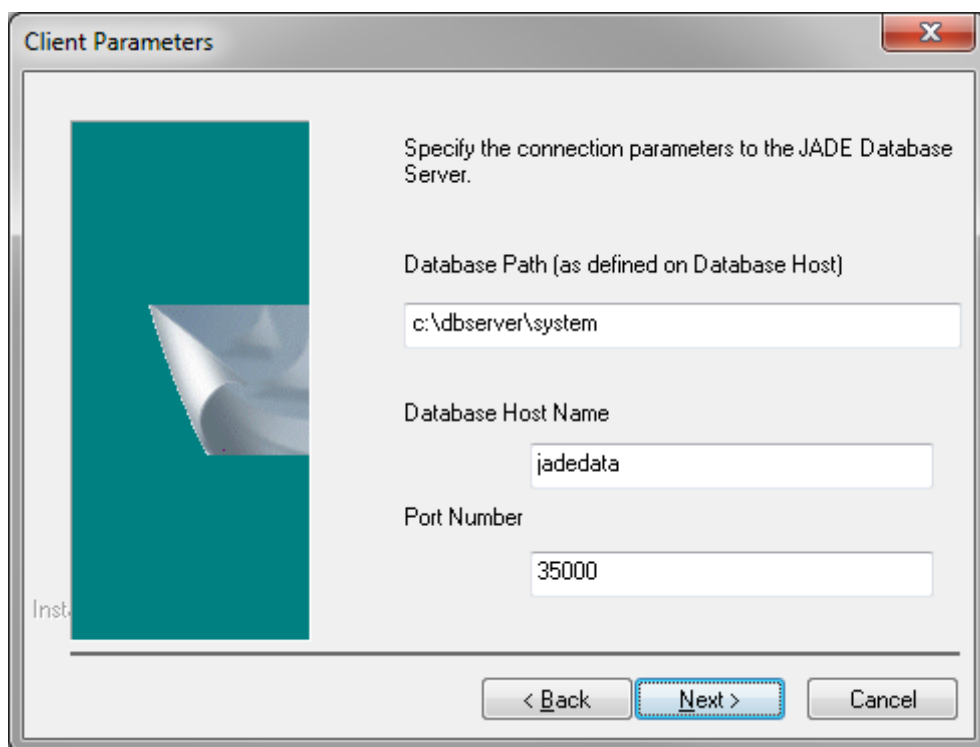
Client Parameters

Specify the connection parameters to the JADE Database Server.

Database Path (as defined on Database Host)

c:\dbserver\system

Database Host Name

jadedata

Port Number

35000

Inst

< Back

Next >

Cancel